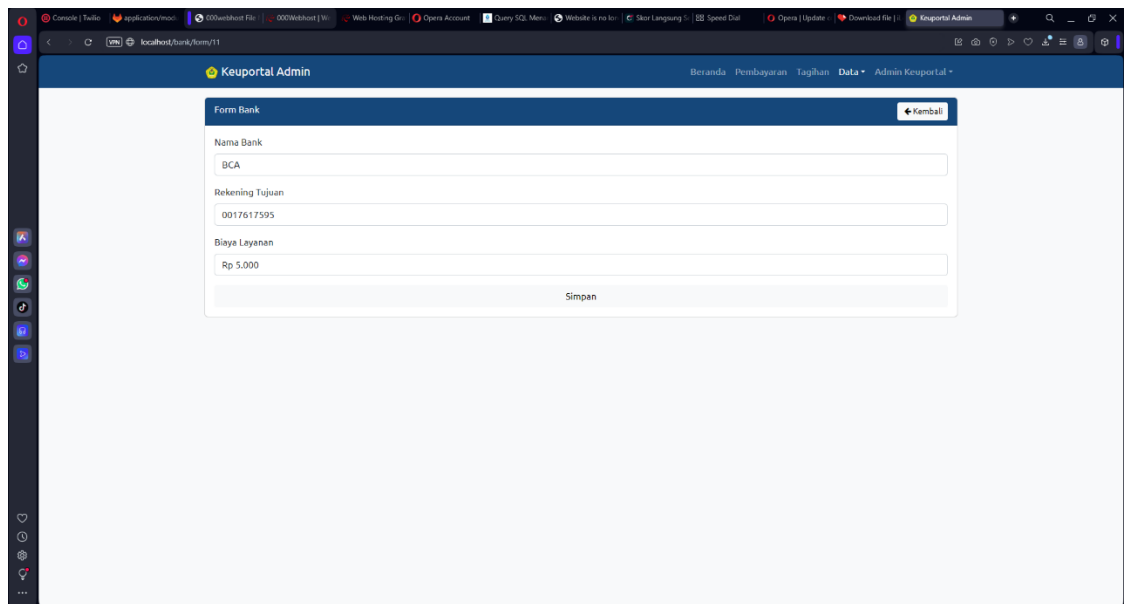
Console | Twilio | application/mod | 000webhost File | 000Webhost | W | Web Hosting Gr | Opera Account | Query SQL Men | Website is no lo | Skor Langsung S | Speed Dial | Opera | Update | Download file | Keuportal Admin

VPN localhost/bank/form/11

Keuportal Admin

Beranda Pembayaran Tagihan Data ▾ Admin Keuportal ▾

Form Bank

← Kembali

Nama Bank

BCA

Rekening Tujuan

0017617595

Biaya Layanan

Rp 5.000

Simpan